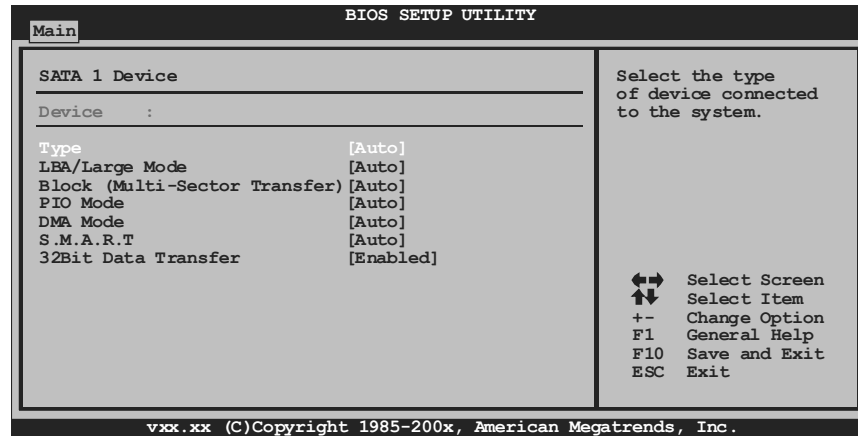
BIOS SETUP UTILITY

Main

SATA 1 Device

Device :

| | |
|---|---|
| Type | [Auto] |
| LBA/Large Mode | [Auto] |
| Block (Multi-Sector Transfer) | [Auto] |
| PIO Mode | [Auto] |
| DMA Mode | [Auto] |
| S.M.A.R.T | [Auto] |
| 32Bit Data Transfer | [Enabled] |

Select the type of device connected to the system.

Select Screen
Select Item
+- Change Option
F1 General Help
F10 Save and Exit
ESC Exit

vxx.xx (C)Copyright 1985-200x, American Megatrends, Inc.